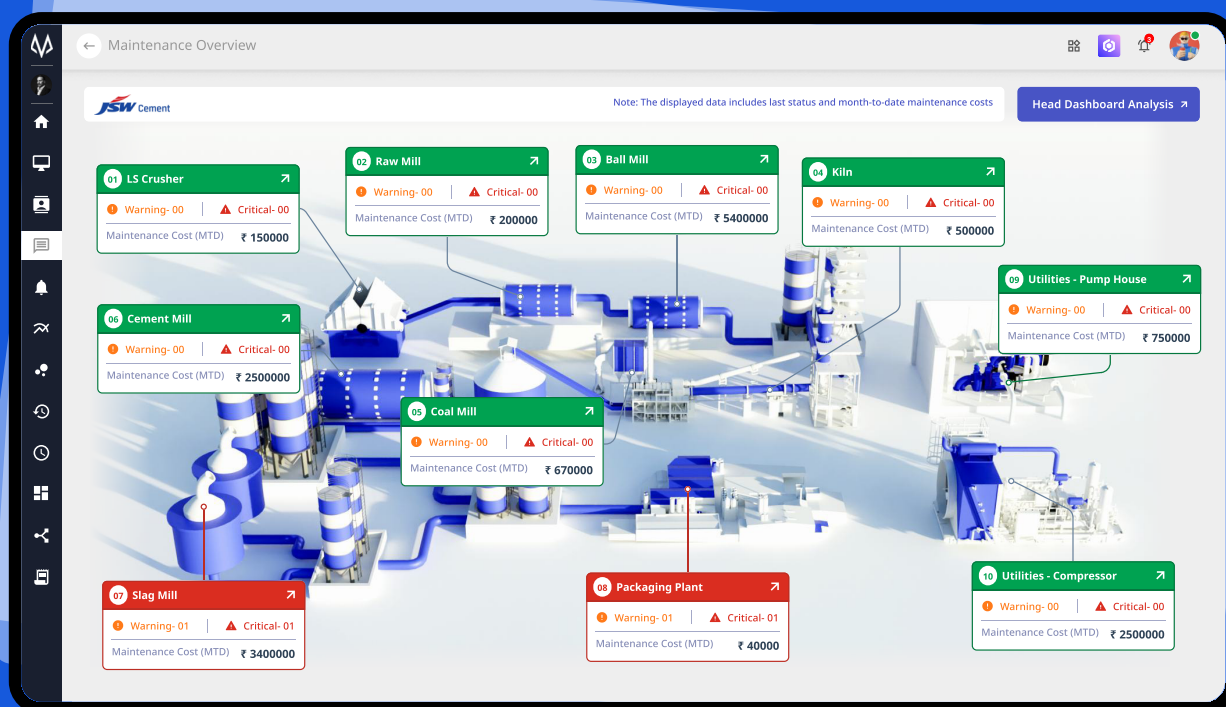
Maintenance Overview

JSW Cement

Note: The displayed data includes last status and month-to-date maintenance costs

Head Dashboard Analysis

01 LS Crusher
Warning- 00 | Critical- 00
Maintenance Cost (MTD) ₹ 150000

02 Raw Mill
Warning- 00 | Critical- 00
Maintenance Cost (MTD) ₹ 200000

03 Ball Mill
Warning- 00 | Critical- 00
Maintenance Cost (MTD) ₹ 5400000

04 Kiln
Warning- 00 | Critical- 00
Maintenance Cost (MTD) ₹ 500000

09 Utilities - Pump House
Warning- 00 | Critical- 00
Maintenance Cost (MTD) ₹ 750000

06 Cement Mill
Warning- 00 | Critical- 00
Maintenance Cost (MTD) ₹ 2500000

05 Coal Mill
Warning- 00 | Critical- 00
Maintenance Cost (MTD) ₹ 670000

07 Slag Mill
Warning- 01 | Critical- 01
Maintenance Cost (MTD) ₹ 3400000

08 Packaging Plant
Warning- 01 | Critical- 01
Maintenance Cost (MTD) ₹ 40000

10 Utilities - Compressor
Warning- 00 | Critical- 00
Maintenance Cost (MTD) ₹ 2500000